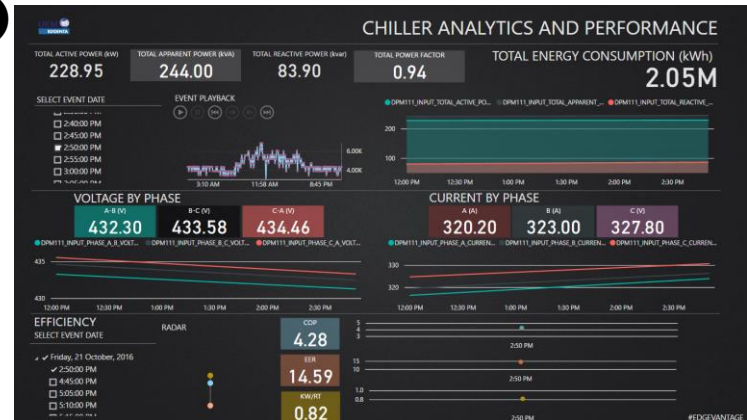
CHILLER ANALYTICS AND PERFORMANCE

TOTAL ACTIVE POWER (kW)
228.95

TOTAL APPARENT POWER (kVA)
244.00

TOTAL REACTIVE POWER (kvar)
83.90

TOTAL POWER FACTOR
0.94

TOTAL ENERGY CONSUMPTION (kWh)
2.05M

SELECT EVENT DATE
2:40:00 PM
2:45:00 PM
2:50:00 PM
2:55:00 PM
3:00:00 PM

EVENT PLAYBACK

6.00K
4.00K
3:10 AM
11:58 AM
8:45 PM

DPM111_INPUT_TOTAL_ACTIVE_PO... DPM111_INPUT_TOTAL_APPARENT_... DPM111_INPUT_TOTAL_REACTIVE_...
200
100
12:00 PM 12:30 PM 1:00 PM 1:30 PM 2:00 PM 2:30 PM

VOLTAGE BY PHASE
A-B (V)
432.30
B-C (V)
433.58
C-A (V)
434.46

DPM111_INPUT_PHASE_A_B_VOLT... DPM111_INPUT_PHASE_B_C_VOLT... DPM111_INPUT_PHASE_C_A_VOLT...
435
430
12:00 PM 12:30 PM 1:00 PM 1:30 PM 2:00 PM 2:30 PM

CURRENT BY PHASE
A (A)
320.20
B (A)
323.00
C (V)
327.80

DPM111_INPUT_PHASE_A_CURREN... DPM111_INPUT_PHASE_B_CURREN... DPM111_INPUT_PHASE_C_CURREN...
330
320
12:00 PM 12:30 PM 1:00 PM 1:30 PM 2:00 PM 2:30 PM

EFFICIENCY
SELECT EVENT DATE
Friday, 21 October, 2016
2:50:00 PM
4:45:00 PM
5:00:00 PM
5:05:00 PM
5:10:00 PM

RADAR

COP
4.28

EER
14.59

KW/RT
0.82

5
4
3
2:50 PM
15
10
2:50 PM
1.0
0.8
2:50 PM

#EDGEVANTAGE